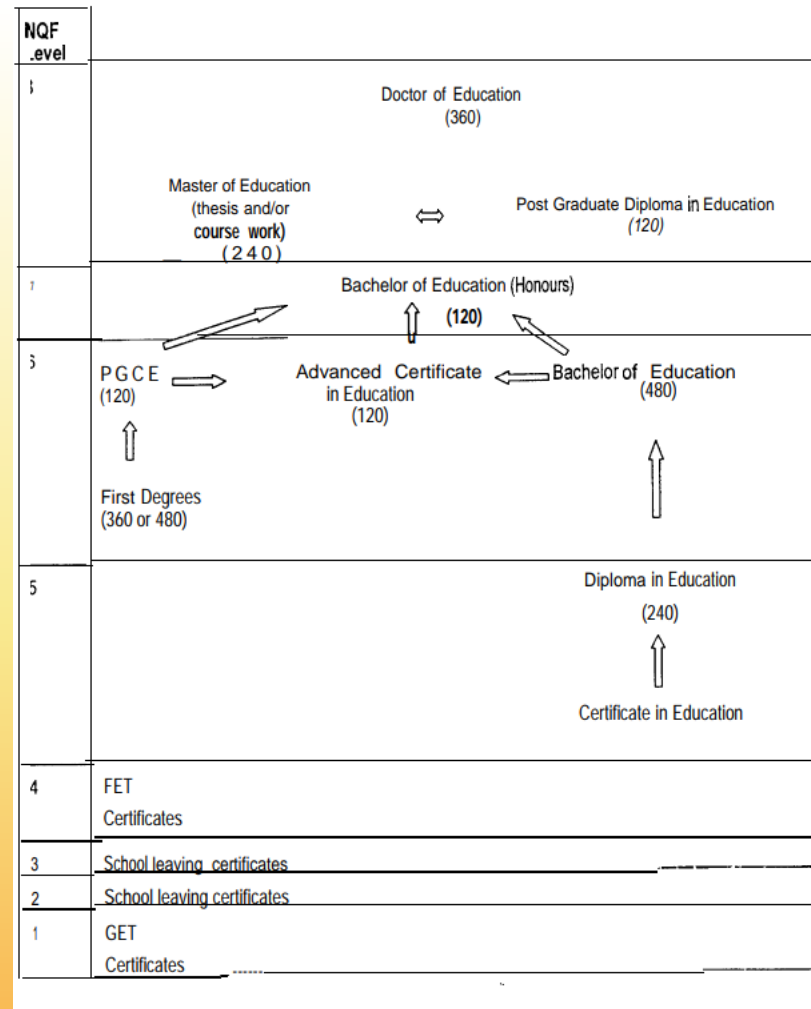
| NQF .evel | |
|---|---|
| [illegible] | Doctor of Education (360) Master of Education (thesis and/or course work) (240) ⇔ Post Graduate Diploma in Education (120) |
| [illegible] | Bachelor of Education (Honours) (120) |
| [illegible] | PGCE (120) Advanced Certificate in Education (120) Bachelor of Education (480) First Degrees (360 or 480) |
| 5 | Diploma in Education (240) Certificate in Education |
| 4 | FET Certificates |
| 3 | School leaving certificates |
| 2 | School leaving certificates |
| 1 | GET Certificates |